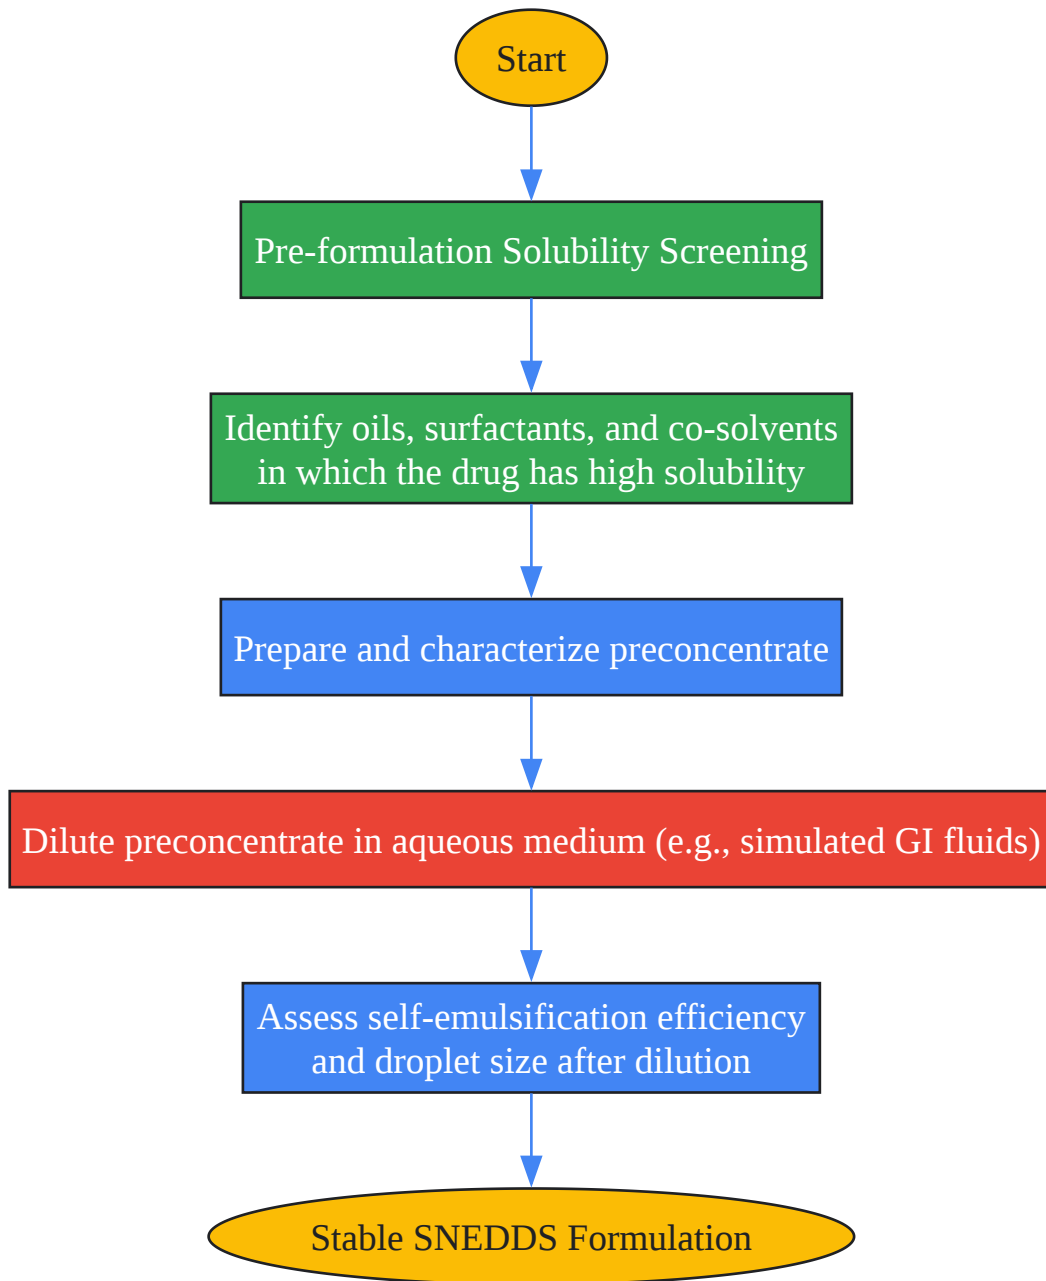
Start

Pre-formulation Solubility Screening

Identify oils, surfactants, and co-solvents in which the drug has high solubility

Prepare and characterize preconcentrate

Dilute preconcentrate in aqueous medium (e.g., simulated GI fluids)

Assess self-emulsification efficiency and droplet size after dilution

Stable SNEDDS Formulation